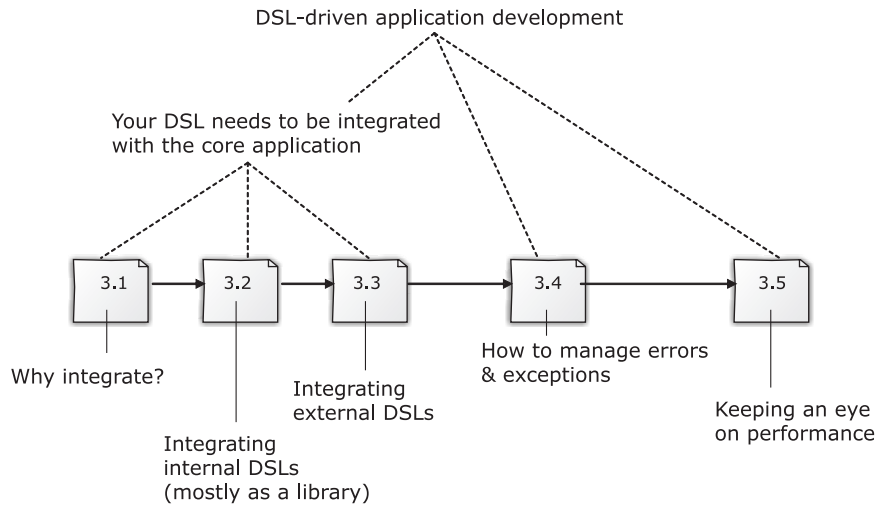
DSL-driven application development

Your DSL needs to be integrated with the core application

3.1

3.2

3.3

3.4

3.5

Why integrate?

Integrating internal DSLs (mostly as a library)

Integrating external DSLs

How to manage errors & exceptions

Keeping an eye on performance